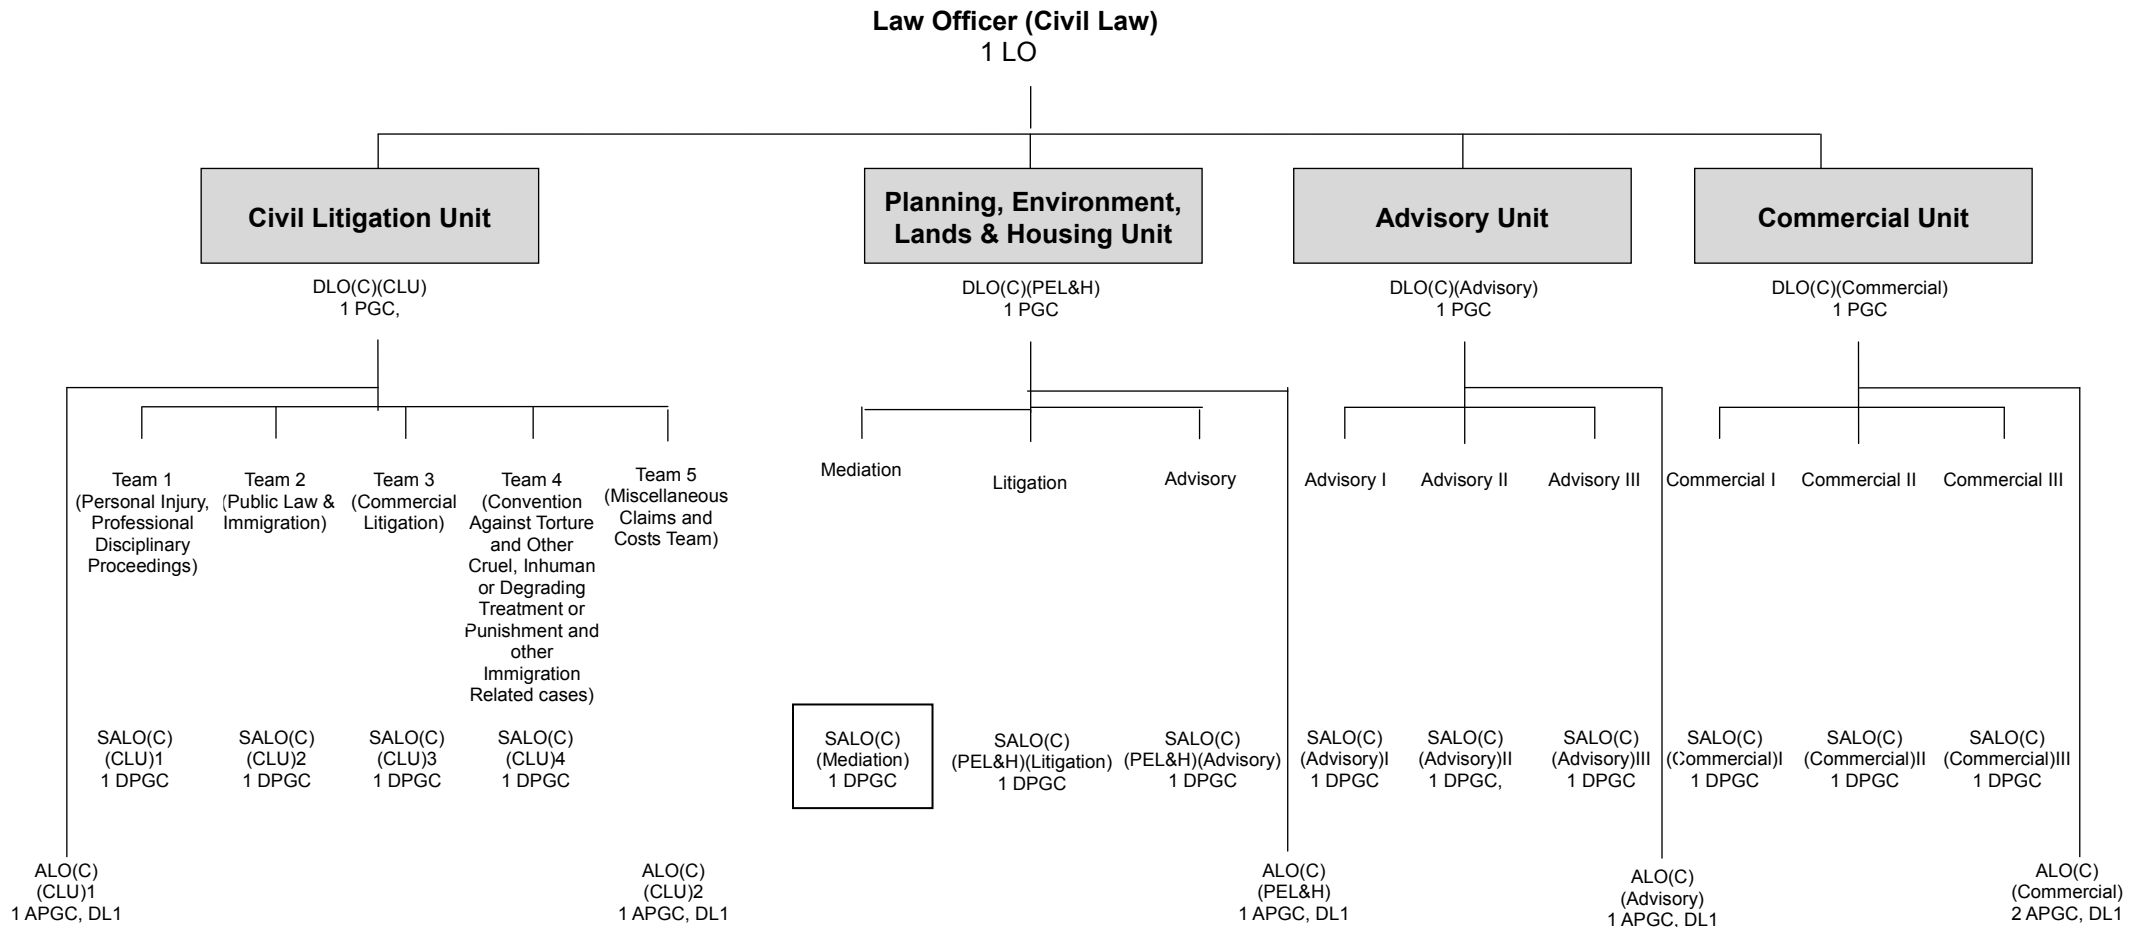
Law Officer (Civil Law)
1 LO

Civil Litigation Unit

DLO(C)(CLU)
1 PGC,

Team 1 (Personal Injury, Professional Disciplinary Proceedings)

SALO(C) (CLU)1 1 DPGC

Team 2 (Public Law & Immigration)

SALO(C) (CLU)2 1 DPGC

Team 3 (Commercial Litigation)

SALO(C) (CLU)3 1 DPGC

Team 4 (Convention Against Torture and Other Cruel, Inhuman or Degrading Treatment or Punishment and other Immigration Related cases)

SALO(C) (CLU)4 1 DPGC

Team 5 (Miscellaneous Claims and Costs Team)

ALO(C) (CLU)1 1 APGC, DL1

ALO(C) (CLU)2 1 APGC, DL1

Planning, Environment, Lands & Housing Unit

DLO(C)(PEL&H)
1 PGC

Mediation

SALO(C) (Mediation) 1 DPGC

Litigation

SALO(C) (PEL&H)(Litigation) 1 DPGC

Advisory

SALO(C) (PEL&H)(Advisory) 1 DPGC

ALO(C) (PEL&H) 1 APGC, DL1

Advisory Unit

DLO(C)(Advisory)
1 PGC

Advisory I

SALO(C) (Advisory)I 1 DPGC

Advisory II

SALO(C) (Advisory)II 1 DPGC,

Advisory III

SALO(C) (Advisory)III 1 DPGC

ALO(C) (Advisory) 1 APGC, DL1

Commercial Unit

DLO(C)(Commercial)
1 PGC

Commercial I

SALO(C) (Commercial)I 1 DPGC

Commercial II

SALO(C) (Commercial)II 1 DPGC

Commercial III

SALO(C) (Commercial)III 1 DPGC

ALO(C) (Commercial) 2 APGC, DL1